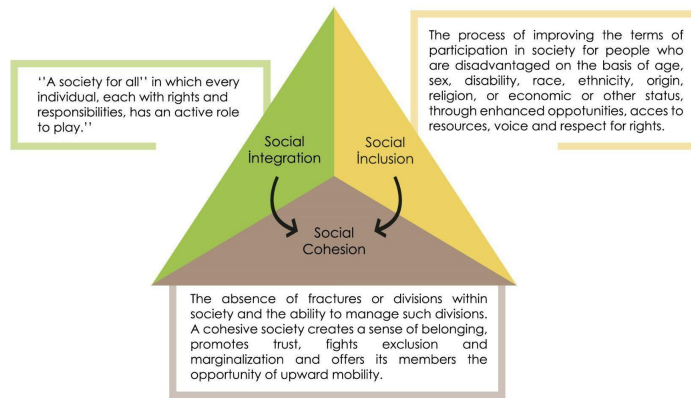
''A society for all'' in which every individual, each with rights and responsibilities, has an active role to play.''

Social İntegration

Social İnclusion

Social Cohesion

The process of improving the terms of participation in society for people who are disadvantaged on the basis of age, sex, disability, race, ethnicity, origin, religion, or economic or other status, through enhanced oppotunities, acces to resources, voice and respect for rights.

The absence of fractures or divisions within society and the ability to manage such divisions. A cohesive society creates a sense of belonging, promotes trust, fights exclusion and marginalization and offers its members the opportunity of upward mobility.